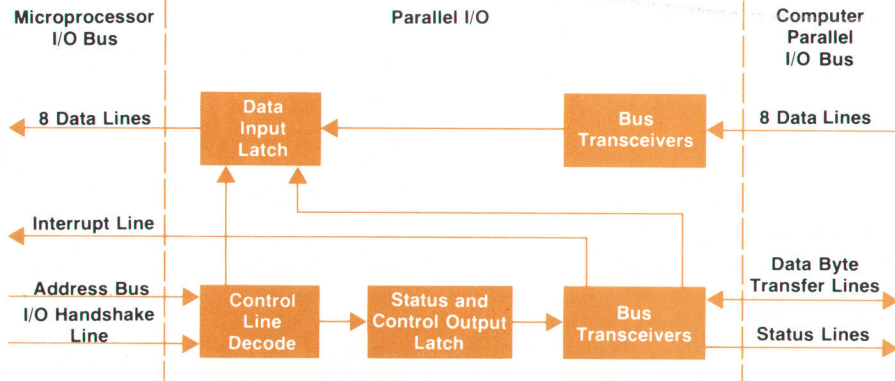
Microprocessor I/O Bus

Parallel I/O

Computer Parallel I/O Bus

8 Data Lines

Data Input Latch

Bus Transceivers

8 Data Lines

Interrupt Line

Address Bus

I/O Handshake Line

Control Line Decode

Status and Control Output Latch

Bus Transceivers

Data Byte Transfer Lines

Status Lines